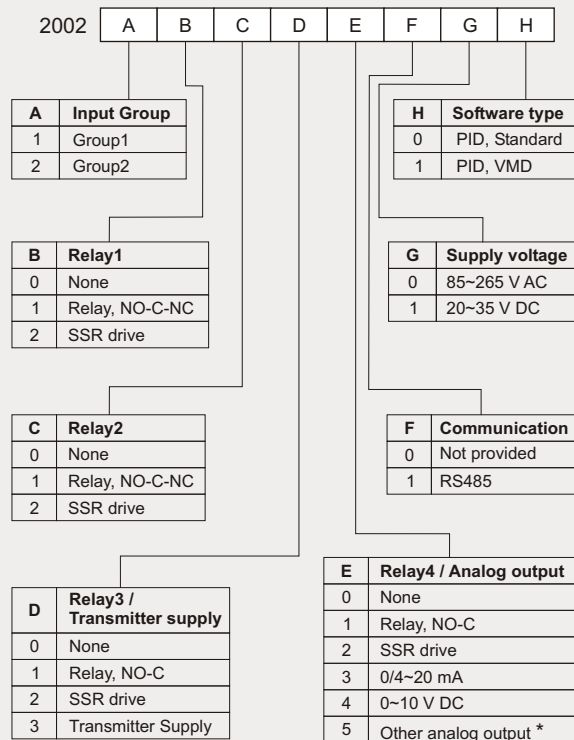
| 2002 | A | B | C | D | E | F | G | H |
|---|---|---|---|---|---|---|---|---|

| A | Input Group |
|---|---|
| 1 | Group1 |
| 2 | Group2 |

| H | Software type |
|---|---|
| 0 | PID, Standard |
| 1 | PID, VMD |

| B | Relay1 |
|---|---|
| 0 | None |
| 1 | Relay, NO-C-NC |
| 2 | SSR drive |

| G | Supply voltage |
|---|---|
| 0 | 85~265 V AC |
| 1 | 20~35 V DC |

| C | Relay2 |
|---|---|
| 0 | None |
| 1 | Relay, NO-C-NC |
| 2 | SSR drive |

| F | Communication |
|---|---|
| 0 | Not provided |
| 1 | RS485 |

| D | Relay3 / Transmitter supply |
|---|---|
| 0 | None |
| 1 | Relay, NO-C |
| 2 | SSR drive |
| 3 | Transmitter Supply |

| E | Relay4 / Analog output |
|---|---|
| 0 | None |
| 1 | Relay, NO-C |
| 2 | SSR drive |
| 3 | 0/4~20 mA |
| 4 | 0~10 V DC |
| 5 | Other analog output * |